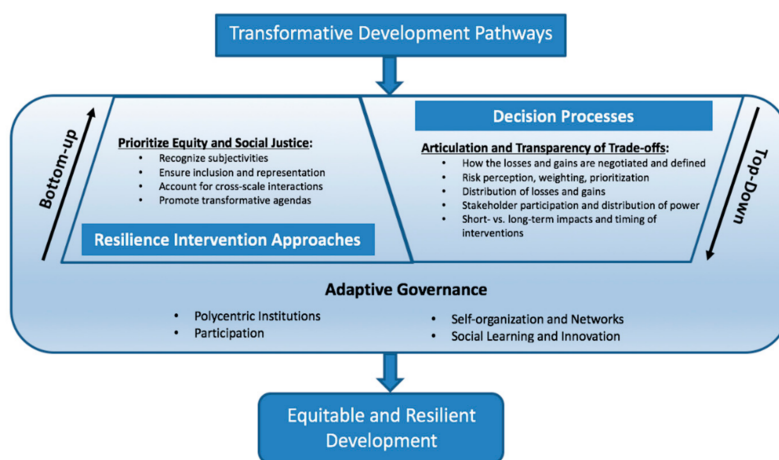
Transformative Development Pathways

Bottom-up

Prioritize Equity and Social Justice:
• Recognize subjectivities
• Ensure inclusion and representation
• Account for cross-scale interactions
• Promote transformative agendas

Resilience Intervention Approaches

Decision Processes

Articulation and Transparency of Trade-offs:
• How the losses and gains are negotiated and defined
• Risk perception, weighting, prioritization
• Distribution of losses and gains
• Stakeholder participation and distribution of power
• Short- vs. long-term impacts and timing of interventions

Top-Down

Adaptive Governance
• Polycentric Institutions
• Participation
• Self-organization and Networks
• Social Learning and Innovation

Equitable and Resilient Development